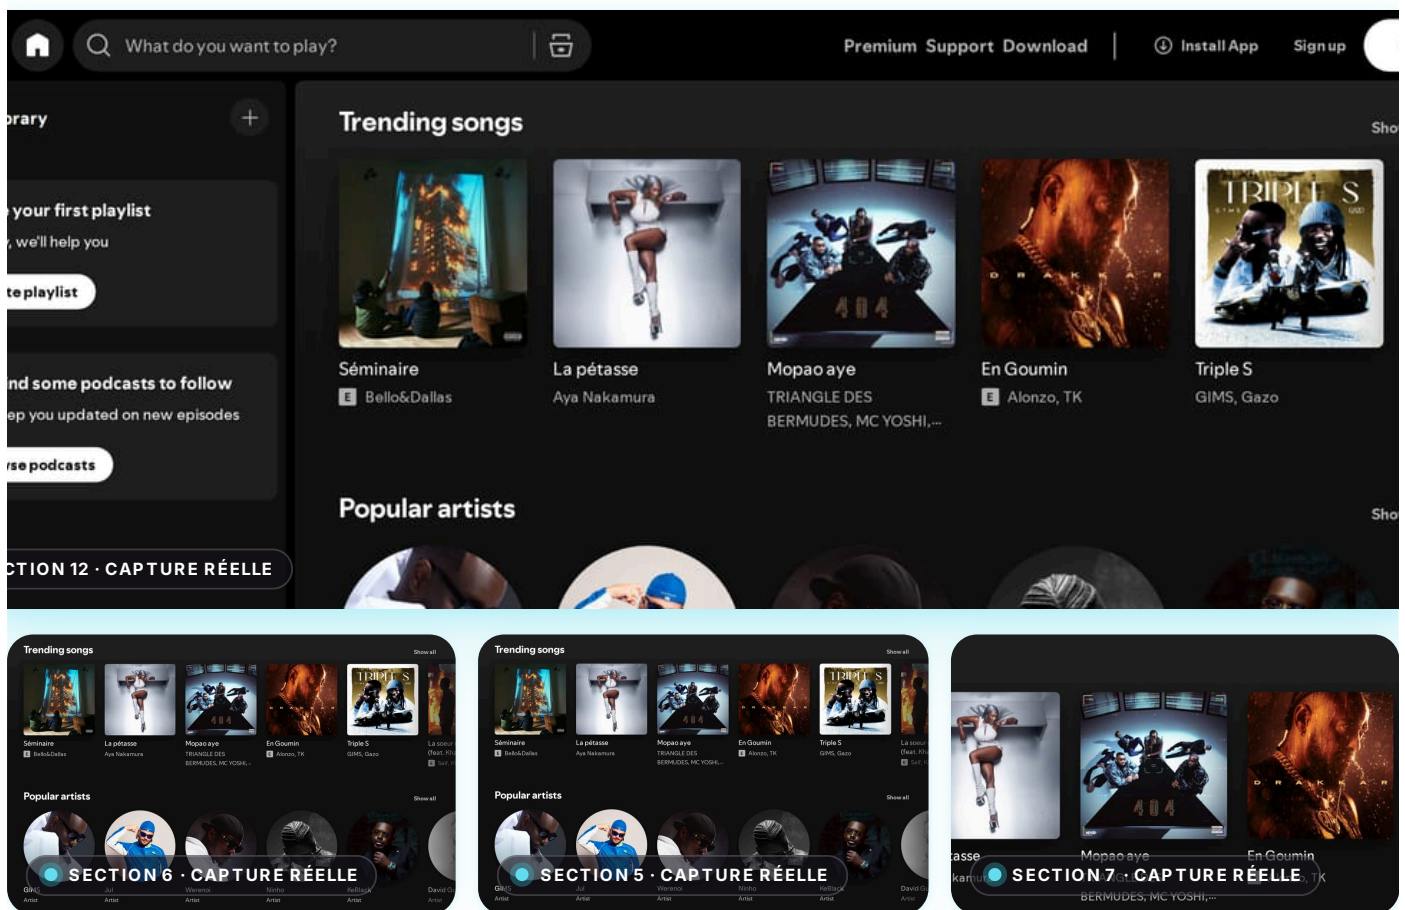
What do you want to play?

Premium Support Download | Install App Sign up

rary

your first playlist
, we'll help you

te playlist

nd some podcasts to follow
ep you updated on new episodes

se podcasts

CTION 12 · CAPTURE RÉELLE

Trending songs

Sho

Séminaire
E Bello&Dallas

La pétasse
Aya Nakamura

Mopao aye
TRIANGLE DES BERMUDES, MC YOSHI,...

En Goumin
E Alonzo, TK

Triple S
GIMS, Gazo

Popular artists

Sho

Trending songs
Show all
Séminaire
Bello&Dallas
La pétasse
Aya Nakamura
Mopao aye
TRIANGLE DES BERMUDES, MC YOSHI,...
En Goumin
Alonzo, TK
Triple S
GIMS, Gazo
Popular artists
Show all
SECTION 6 · CAPTURE RÉELLE
GIMS Jul Werenoi Ninho KeBlack David G
Artist Artist Artist Artist Artist Artist

Trending songs
Show all
Séminaire
Bello&Dallas
La pétasse
Aya Nakamura
Mopao aye
TRIANGLE DES BERMUDES, MC YOSHI,...
En Goumin
Alonzo, TK
Triple S
GIMS, Gazo
Popular artists
Show all
SECTION 5 · CAPTURE RÉELLE
GIMS Jul Werenoi Ninho KeBlack David G
Artist Artist Artist Artist Artist Artist

asse
kamu
Mopao aye
BERMUDES, MC YOSHI,...
En Goumin
TK
SECTION 7 · CAPTURE RÉELLE